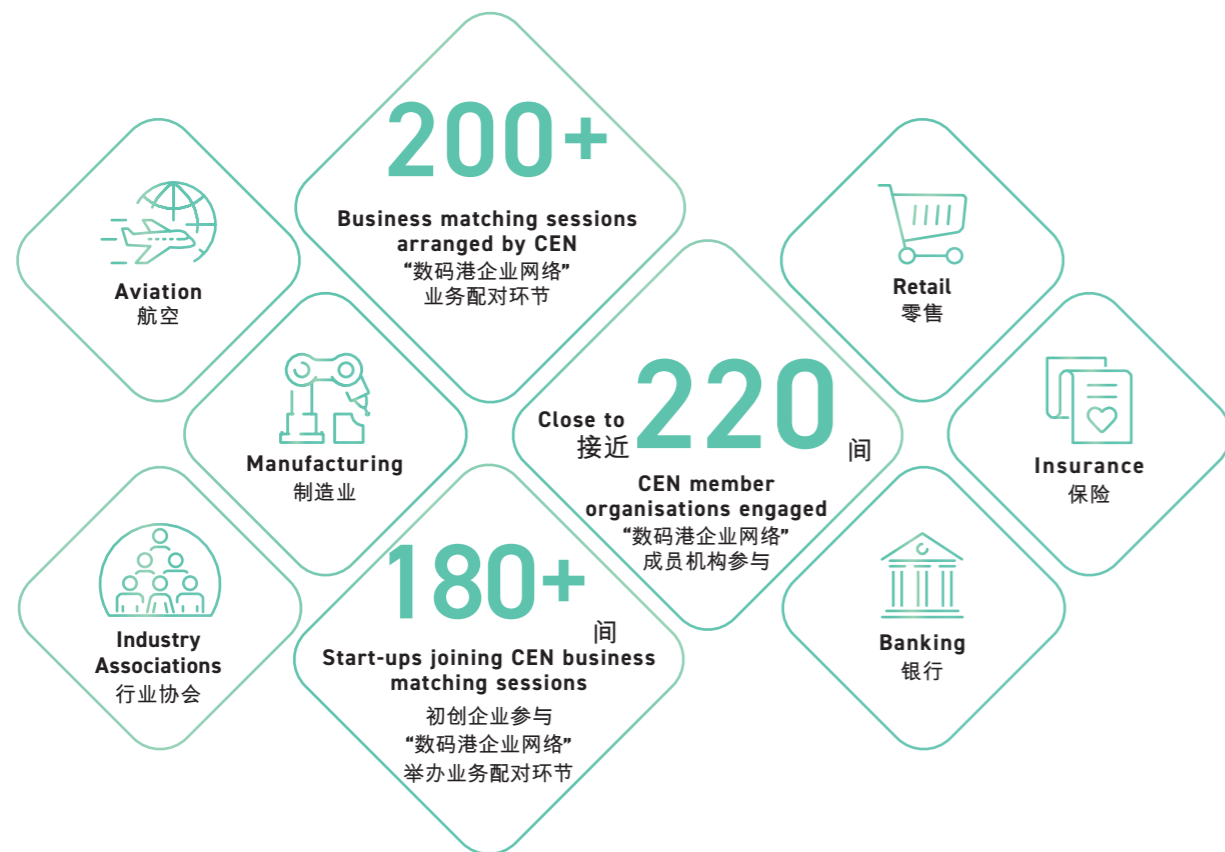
Aviation
航空

200+
Business matching sessions arranged by CEN
“数码港企业网络”
业务配对环节

Retail
零售

Manufacturing
制造业

Close to
接近
220
间
CEN member organisations engaged
“数码港企业网络”
成员机构参与

Insurance
保险

Industry Associations
行业协会

180+
间
Start-ups joining CEN business matching sessions
初创企业参与
“数码港企业网络”
举办业务配对环节

Banking
银行